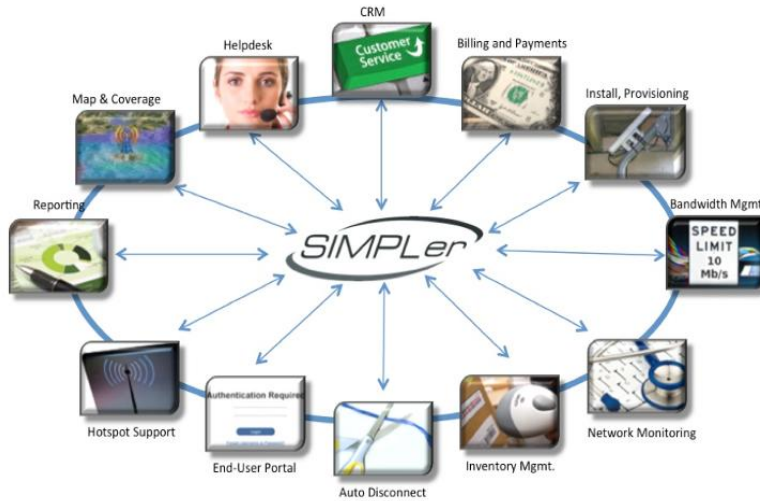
CRM

Customer Service

Helpdesk

Billing and Payments

Map & Coverage

Install, Provisioning

Reporting

Bandwidth Mgmt

SIMPLer

SPEED LIMIT 10 Mb/s

Hotspot Support

Authentication Required

End-User Portal

Auto Disconnect

Inventory Mgmt.

Network Monitoring